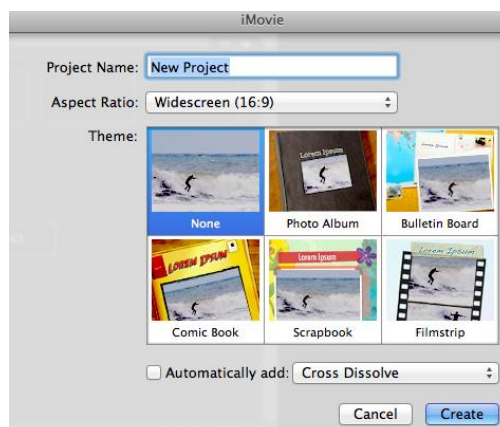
iMovie

Project Name: New Project

Aspect Ratio: Widescreen (16:9)

Theme:

Lorem Ipsum

Lorem Ipsum

Lorem Ipsum

Lorem Ipsum

None

Photo Album

Bulletin Board

Comic Book

Scrapbook

Filmstrip

Automatically add: Cross Dissolve

Cancel Create